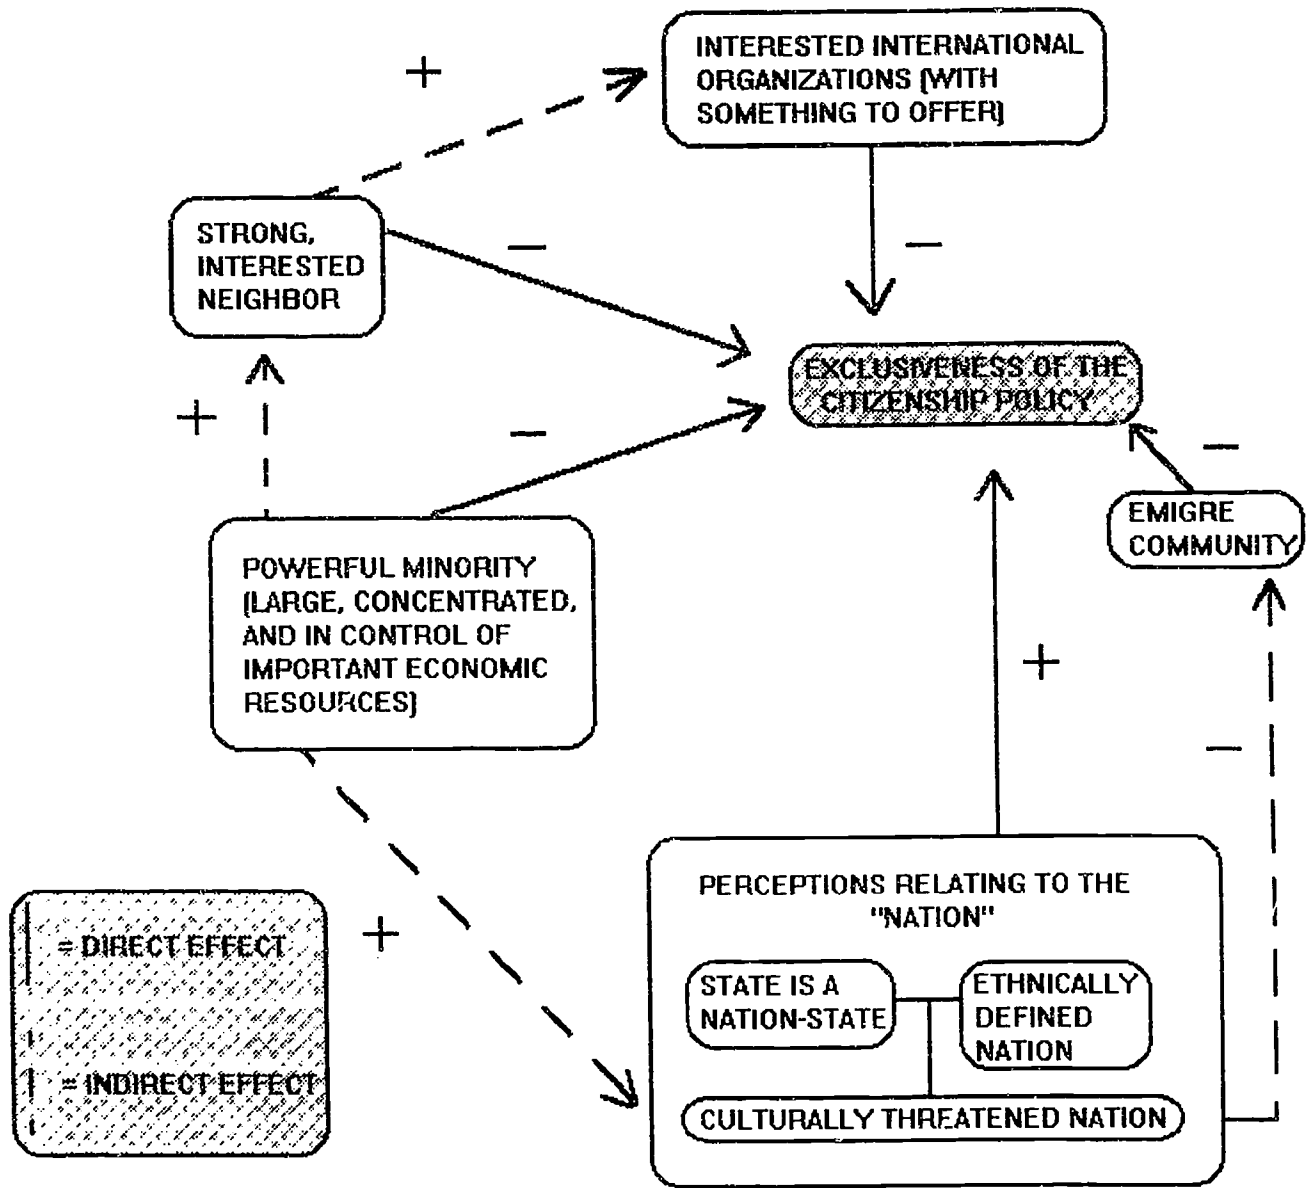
INTERESTED INTERNATIONAL ORGANIZATIONS (WITH SOMETHING TO OFFER)

+

STRONG, INTERESTED NEIGHBOR

−

−

EXCLUSIVENESS OF THE CITIZENSHIP POLICY

+

−

−

EMIGRE COMMUNITY

POWERFUL MINORITY (LARGE, CONCENTRATED, AND IN CONTROL OF IMPORTANT ECONOMIC RESOURCES)

+

−

= DIRECT EFFECT

= INDIRECT EFFECT

+

PERCEPTIONS RELATING TO THE "NATION"

STATE IS A NATION-STATE

ETHNICALLY DEFINED NATION

CULTURALLY THREATENED NATION